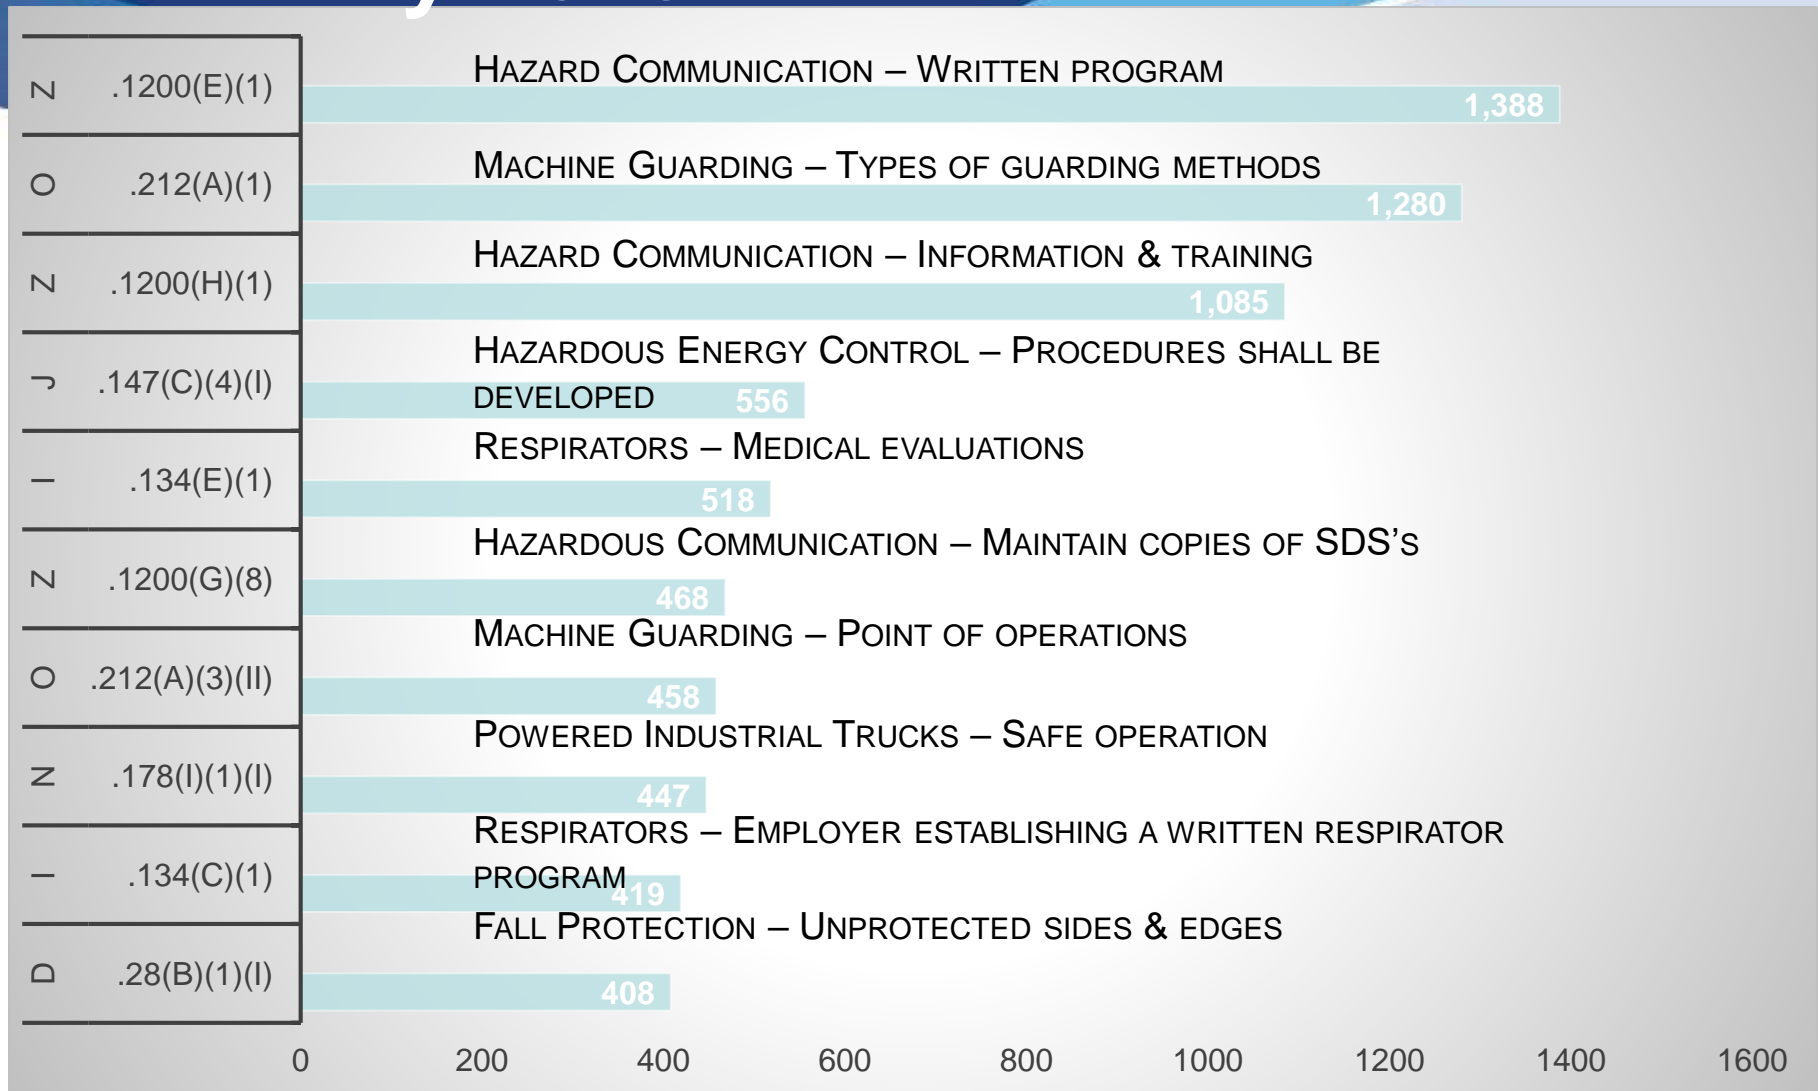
| | |
|---|---|
| Z | .1200(E)(1) |
| O | .212(A)(1) |
| Z | .1200(H)(1) |
| J | .147(C)(4)(I) |
| I | .134(E)(1) |
| Z | .1200(G)(8) |
| O | .212(A)(3)(II) |
| N | .178(I)(1)(I) |
| I | .134(C)(1) |
| D | .28(B)(1)(I) |

HAZARD COMMUNICATION – WRITTEN PROGRAM
1,388

MACHINE GUARDING – TYPES OF GUARDING METHODS
1,280

HAZARD COMMUNICATION – INFORMATION & TRAINING
1,085

HAZARDOUS ENERGY CONTROL – PROCEDURES SHALL BE DEVELOPED
556

RESPIRATORS – MEDICAL EVALUATIONS
518

HAZARDOUS COMMUNICATION – MAINTAIN COPIES OF SDS'S
468

MACHINE GUARDING – POINT OF OPERATIONS
458

POWERED INDUSTRIAL TRUCKS – SAFE OPERATION
447

RESPIRATORS – EMPLOYER ESTABLISHING A WRITTEN RESPIRATOR PROGRAM
419

FALL PROTECTION – UNPROTECTED SIDES & EDGES
408

0 200 400 600 800 1000 1200 1400 1600